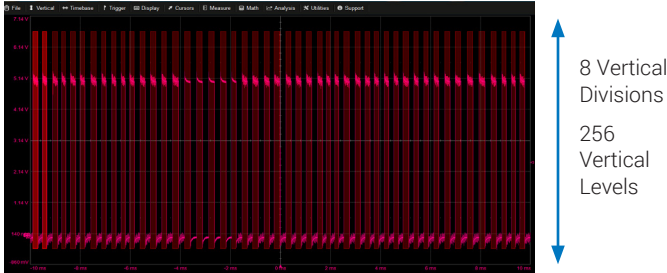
File Vertical Timebase Trigger Display Cursors Measure Math Analysis Utilities Support

7.14 V
6.14 V
5.14 V
4.14 V
3.14 V
2.14 V
1.14 V
140 mV
-860 mV

-10 ms -8 ms -6 ms -4 ms -2 ms 0 ms 2 ms 4 ms 6 ms 8 ms 10 ms

8 Vertical Divisions

256 Vertical Levels